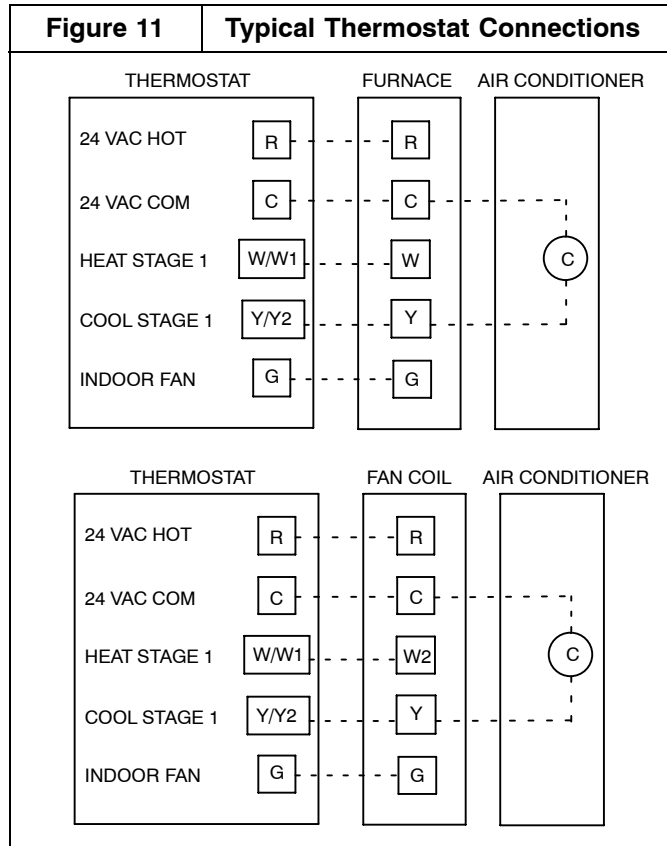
Figure 11 | Typical Thermostat Connections

THERMOSTAT

FURNACE

AIR CONDITIONER

24 VAC HOT R R

24 VAC COM C C

HEAT STAGE 1 W/W1 W

COOL STAGE 1 Y/Y2 Y

INDOOR FAN G G

C

THERMOSTAT

FAN COIL

AIR CONDITIONER

24 VAC HOT R R

24 VAC COM C C

HEAT STAGE 1 W/W1 W2

COOL STAGE 1 Y/Y2 Y

INDOOR FAN G G

C